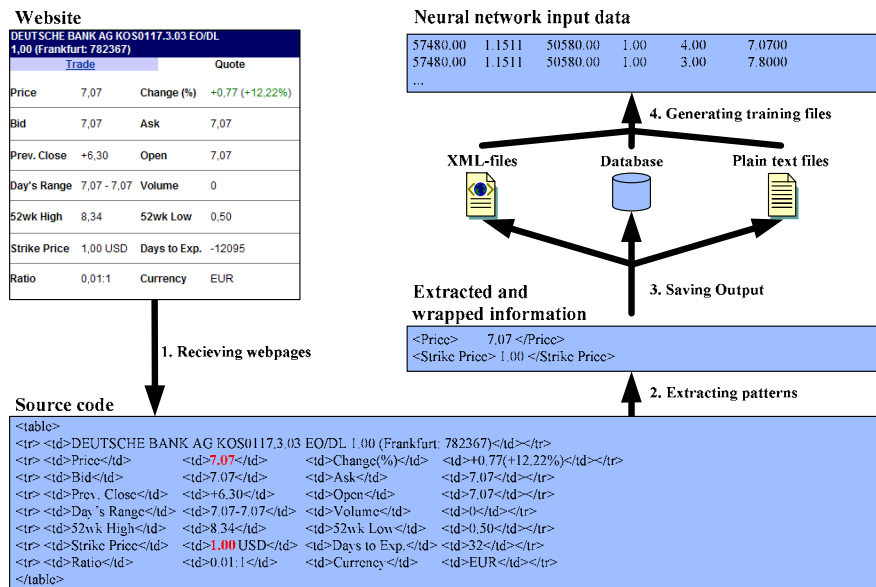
Website

DEUTSCHE BANK AG KOS0117.3.03 EO/DL 1,00 (Frankfurt: 782367)

| Trade | | Quote | |
|---|---|---|---|
| Price | 7,07 | Change (%) | +0,77 (+12,22%) |
| Bid | 7,07 | Ask | 7,07 |
| Prev. Close | +6,30 | Open | 7,07 |
| Day's Range | 7,07 - 7,07 | Volume | 0 |
| 52wk High | 8,34 | 52wk Low | 0,50 |
| Strike Price | 1,00 USD | Days to Exp. | -12095 |
| Ratio | 0,01:1 | Currency | EUR |

1. Recieving webpages

Neural network input data

| 57480.00 | 1.1511 | 50580.00 | 1.00 | 4.00 | 7.0700 |
|---|---|---|---|---|---|
| 57480.00 | 1.1511 | 50580.00 | 1.00 | 3.00 | 7.8000 |
| ... | | | | | |

4. Generating training files

XML-files

Database

Plain text files

3. Saving Output

Extracted and wrapped information

<Price> 7.07 </Price>
<Strike Price> 1.00 </Strike Price>

2. Extracting patterns

Source code

<table>
<tr> <td>DEUTSCHE BANK AG KOS0117.3.03 EO/DL 1.00 (Frankfurt: 782367)</td></tr>
<tr> <td>Price</td> <td>7.07</td> <td>Change(%)</td> <td>+0.77(+12.22%)</td></tr>
<tr> <td>Bid</td> <td>7.07</td> <td>Ask</td> <td>7.07</td></tr>
<tr> <td>Prev. Close</td> <td>+6.30</td> <td>Open</td> <td>7.07</td></tr>
<tr> <td>Day's Range</td> <td>7.07-7.07</td> <td>Volume</td> <td>0</td></tr>
<tr> <td>52wk High</td> <td>8.34</td> <td>52wk Low</td> <td>0.50</td></tr>
<tr> <td>Strike Price</td> <td>1.00 USD</td> <td>Days to Exp.</td> <td>32</td></tr>
<tr> <td>Ratio</td> <td>0.01:1</td> <td>Currency</td> <td>EUR</td></tr>
</table>